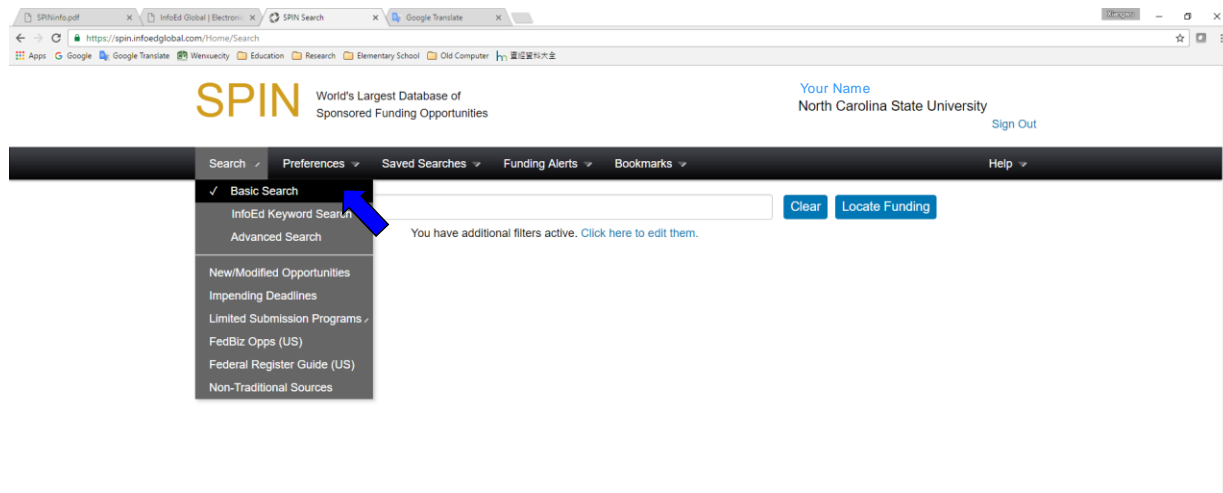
SPINinfo.pdf × InfoEd Global | Electroni × SPIN Search × Google Translate ×

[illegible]

https://spin.infoedglobal.com/Home/Search

Apps Google Google Translate Wenxuecity Education Research Elementary School Old Computer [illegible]

SPIN World's Largest Database of Sponsored Funding Opportunities

Your Name
North Carolina State University
Sign Out

Search Preferences Saved Searches Funding Alerts Bookmarks Help

✓ Basic Search
InfoEd Keyword Search
Advanced Search

New/Modified Opportunities
Impending Deadlines
Limited Submission Programs
FedBiz Opps (US)
Federal Register Guide (US)
Non-Traditional Sources

Clear Locate Funding

You have additional filters active. Click here to edit them.